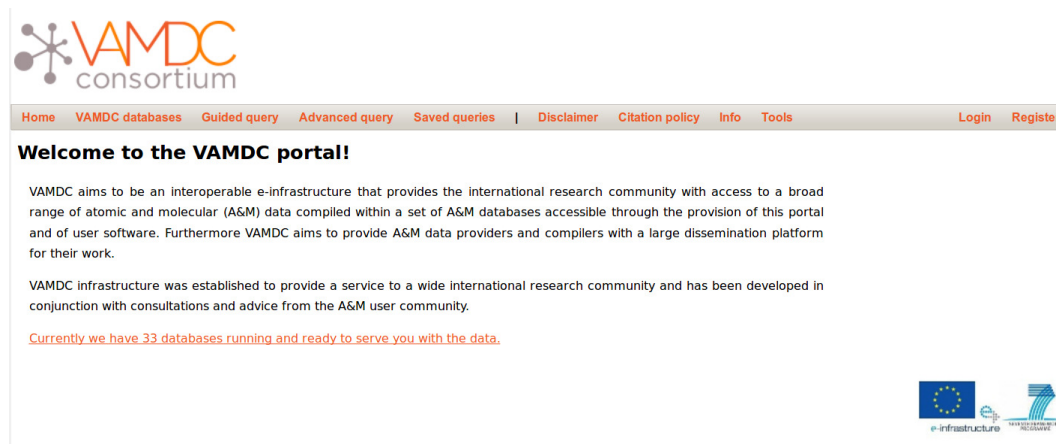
VAMDC consortium

Home VAMDC databases Guided query Advanced query Saved queries | Disclaimer Citation policy Info Tools Login Registe

Welcome to the VAMDC portal!

VAMDC aims to be an interoperable e-infrastructure that provides the international research community with access to a broad range of atomic and molecular (A&M) data compiled within a set of A&M databases accessible through the provision of this portal and of user software. Furthermore VAMDC aims to provide A&M data providers and compilers with a large dissemination platform for their work.

VAMDC infrastructure was established to provide a service to a wide international research community and has been developed in conjunction with consultations and advice from the A&M user community.

Currently we have 33 databases running and ready to serve you with the data.

e-infrastructure